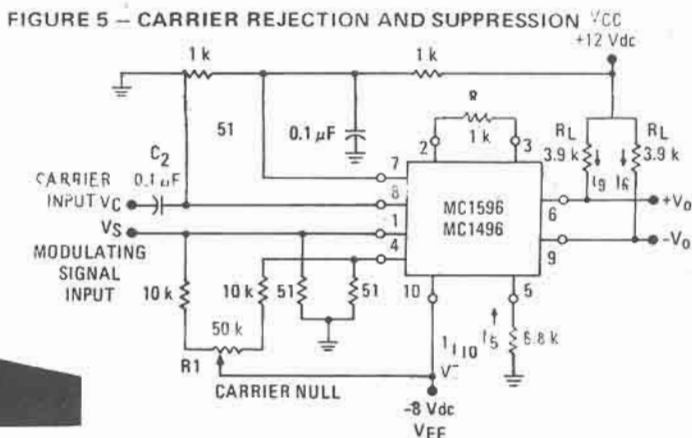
FIGURE 5 – CARRIER REJECTION AND SUPPRESSION

VCC
+12 Vdc

1 k
1 k
51
0.1 μF
R
1 k
2
3
RL
3.9 k
RL
3.9 k
I9
I6
C2
0.1 μF
CARRIER INPUT VC
VS
MODULATING SIGNAL INPUT
7
8
1
4
MC1596
MC1496
6
9
+Vo
-Vo
10 k
10 k
51
51
10
5
I10
I5
6.8 k
50 k
R1
CARRIER NULL
V⁻
-8 Vdc
VEE